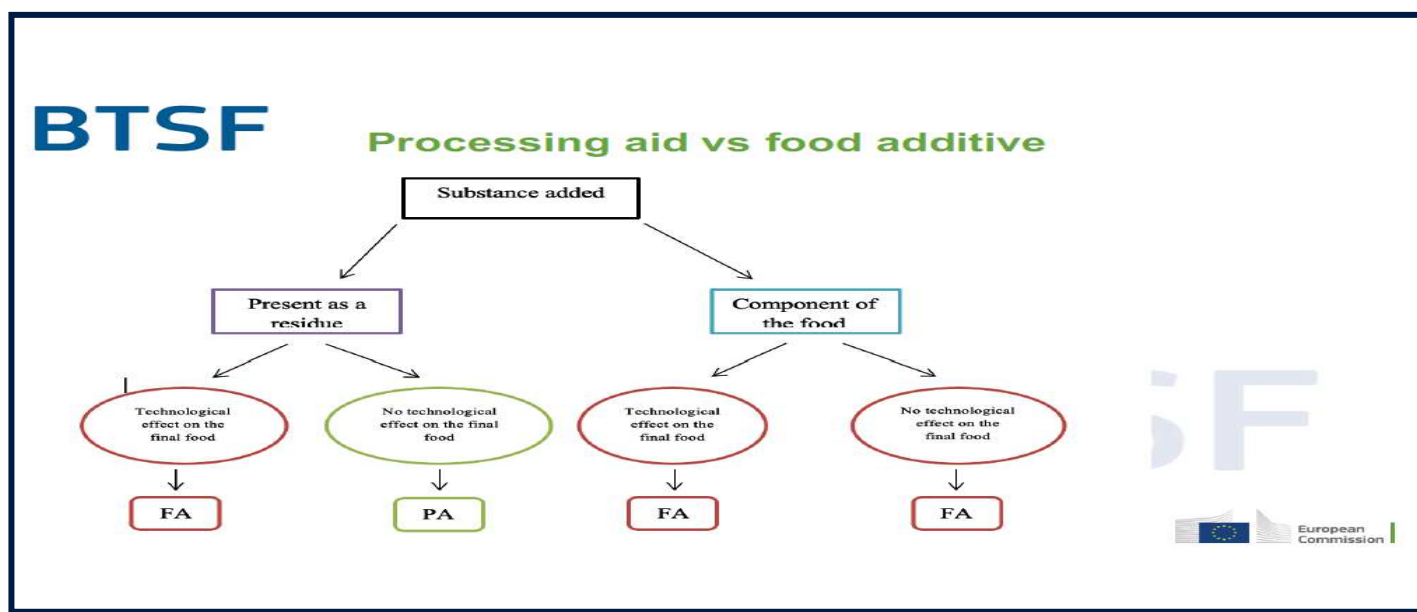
BTSF

Processing aid vs food additive

Substance added

Present as a residue

Component of the food

Technological effect on the final food

No technological effect on the final food

Technological effect on the final food

No technological effect on the final food

FA

PA

FA

FA

European Commission